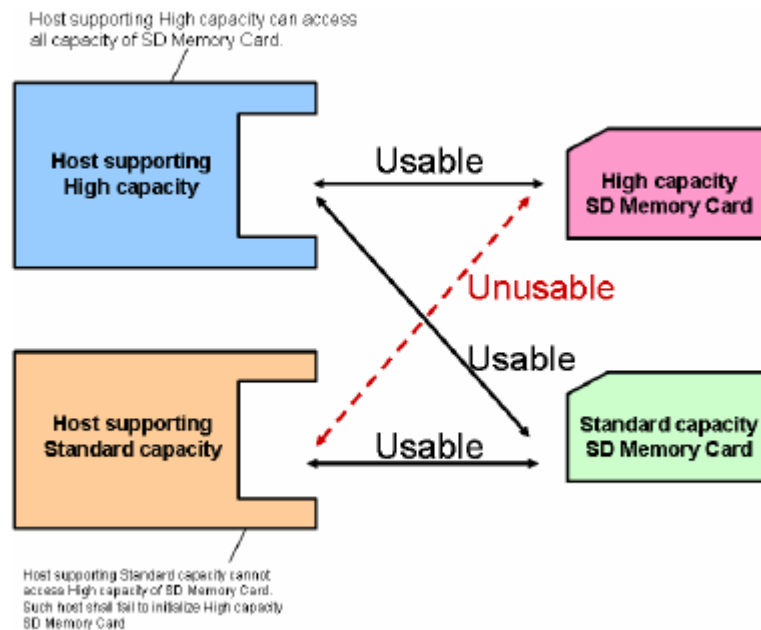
Host supporting High capacity can access all capacity of SD Memory Card.

Host supporting High capacity

Usable

High capacity SD Memory Card

Unusable

Usable

Host supporting Standard capacity

Usable

Standard capacity SD Memory Card

Host supporting Standard capacity cannot access High capacity of SD Memory Card. Such host shall fail to initialize High capacity SD Memory Card